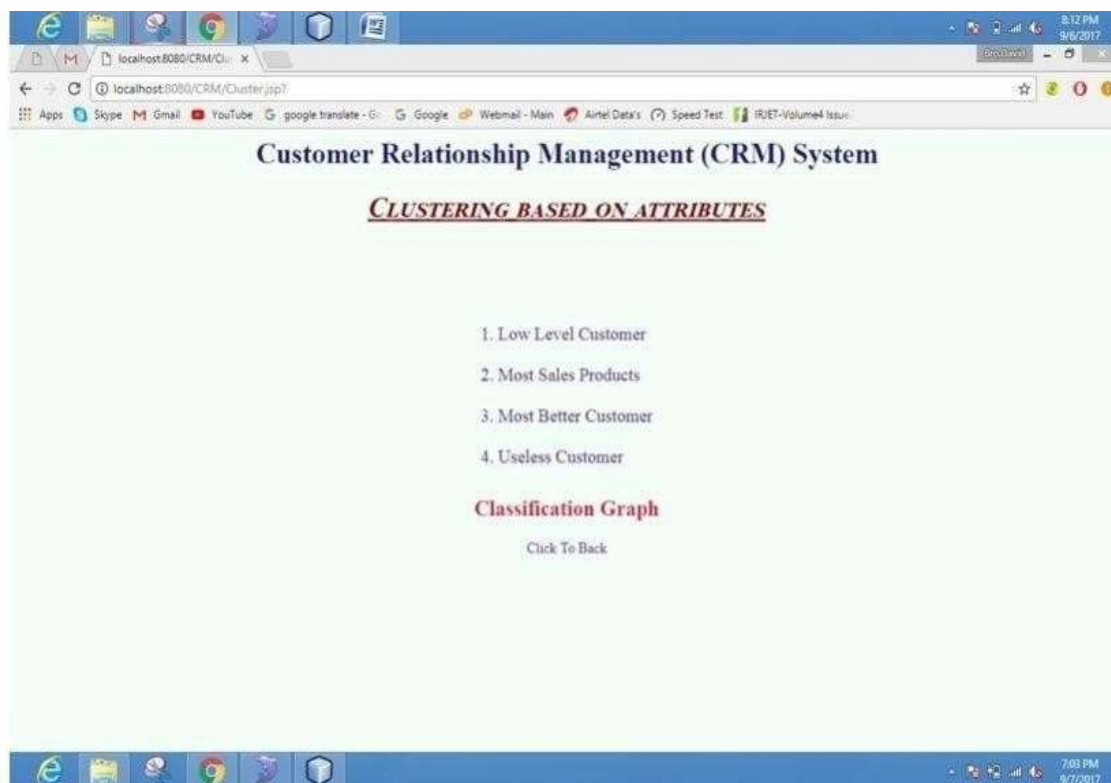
8:12 PM
9/6/2017

localhost:8080/CRM/Clu ×

localhost:8080/CRM/Cluster.jsp?

Apps Skype Gmail YouTube google translate - G Google Webmail - Main Airtel Data's Speed Test IRJET-Volume4 Issue

Customer Relationship Management (CRM) System

CLUSTERING BASED ON ATTRIBUTES

1. Low Level Customer

2. Most Sales Products

3. Most Better Customer

4. Useless Customer

Classification Graph

Click To Back

7:03 PM
9/7/2017